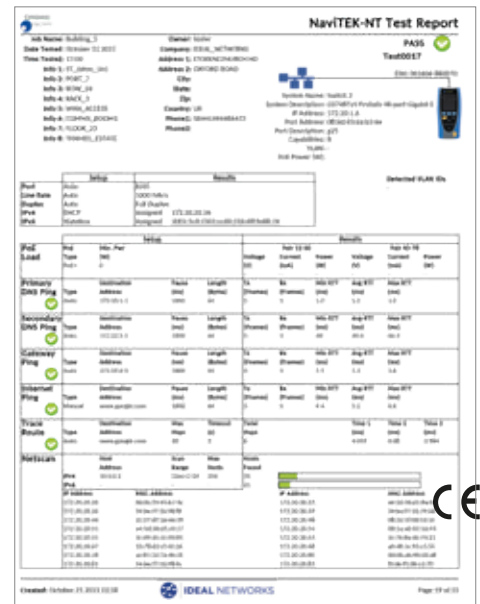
NaviTEK-NT Test Report

PASS

Test0017

Job Name: Building_1
Date Tested: October 11 2013
Time Tested: 17:00
Info 1: ST_John_Wd
Info 2: PORT_7
Info 3: RTW_14
Info 4: RACK_3
Info 5: WIRE_ACCESS
Info 6: COMMS_ROOM1
Info 7: FLOOR_2
Info 8: TRAINED_ESTATE

Owner: Kadar
Company: IDEAL_NETWORKS
Address 1: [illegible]
Address 2: OXFORD ROAD
City:
State:
Zip:
Country: UK
Phone1: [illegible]
Phone2:

System Name: Switch 3
System Description: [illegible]
IP Address: 172.20.1.6
Port Address: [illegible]
Port Description: g25
Capabilities: B
VLAN:
PoE Power: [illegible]

Detected VLAN IDs

| | Setup | Results |
|---|---|---|
| Port | Auto | RJ45 |
| Line Rate | Auto | 1000 Mb/s |
| Duplex | Auto | Full Duplex |
| IPv4 | DHCP | Assigned 172.20.20.16 |
| IPv6 | Stateless | Assigned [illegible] |

PoE Load
Primary DNS Ping
Secondary DNS Ping
Gateway Ping
Internet Ping
Trace Route
Netscan

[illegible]

Created: October 15 2013 12:18
IDEAL NETWORKS
Page 19 of 33